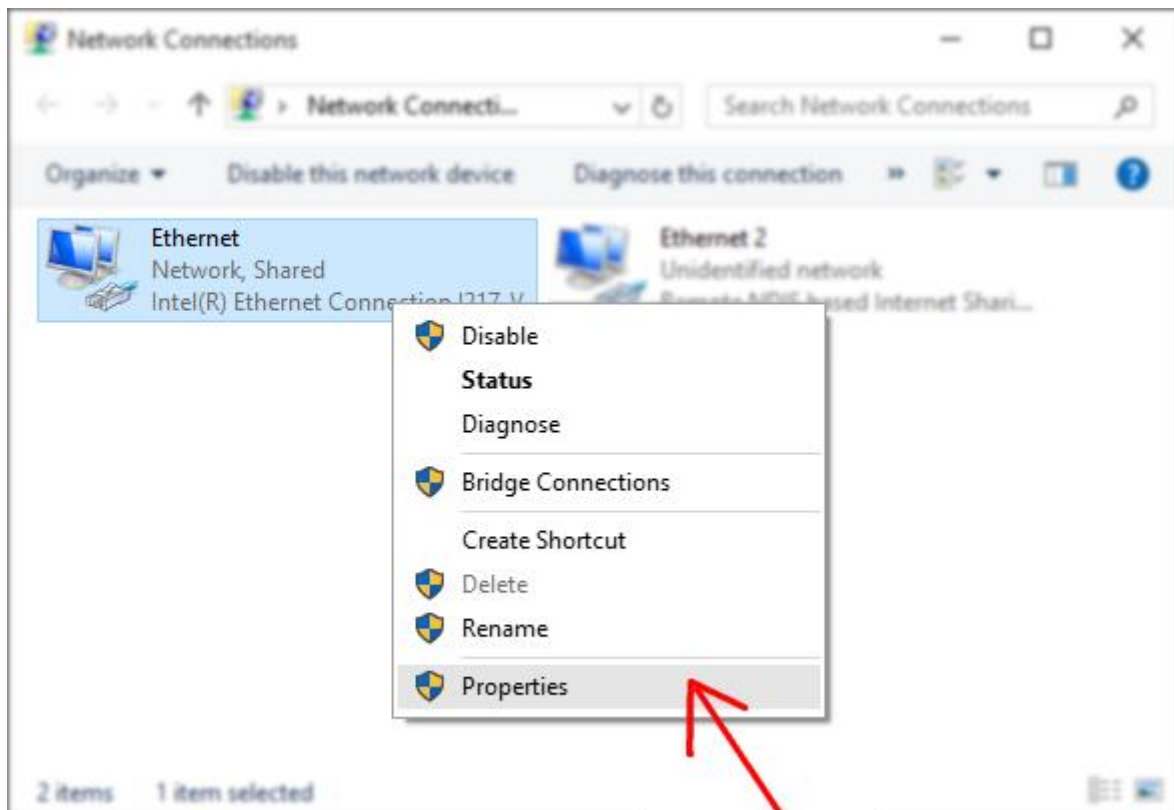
Network Connections

Network Connecti...

Search Network Connections

Organize ▾ Disable this network device Diagnose this connection »

Ethernet
Network, Shared
Intel(R) Ethernet Connection I217-V

Ethernet 2
Unidentified network
Remote NDIS based Internet Shari...

Disable
Status
Diagnose
Bridge Connections
Create Shortcut
Delete
Rename
Properties

2 items 1 item selected